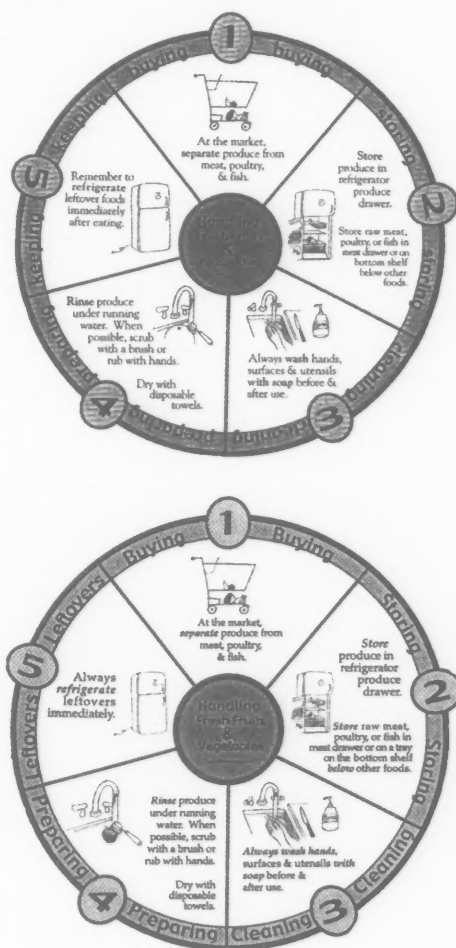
1 buying buying 2 storing storing 3 cleaning cleaning 4 preparing preparing 5 keeping keeping

At the market, separate produce from meat, poultry, & fish.

Store produce in refrigerator produce drawer.

Store raw meat, poultry, or fish in meat drawer or on bottom shelf below other foods.

Always wash hands, surfaces & utensils with soap before & after use.

Rinse produce under running water. When possible, scrub with a brush or rub with hands.

Dry with disposable towels.

Remember to refrigerate leftover foods immediately after eating.

Handling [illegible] & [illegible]

1 Buying Buying 2 Storing Storing 3 Cleaning Cleaning 4 Preparing Preparing 5 Leftovers Leftovers

At the market, separate produce from meat, poultry, & fish.

Store produce in refrigerator produce drawer.

Store raw meat, poultry, or fish in meat drawer or on a tray on the bottom shelf below other foods.

Always wash hands, surfaces & utensils with soap before & after use.

Rinse produce under running water. When possible, scrub with a brush or rub with hands.

Dry with disposable towels.

Always refrigerate leftovers immediately.

Handling Fresh Fruits & Vegetables